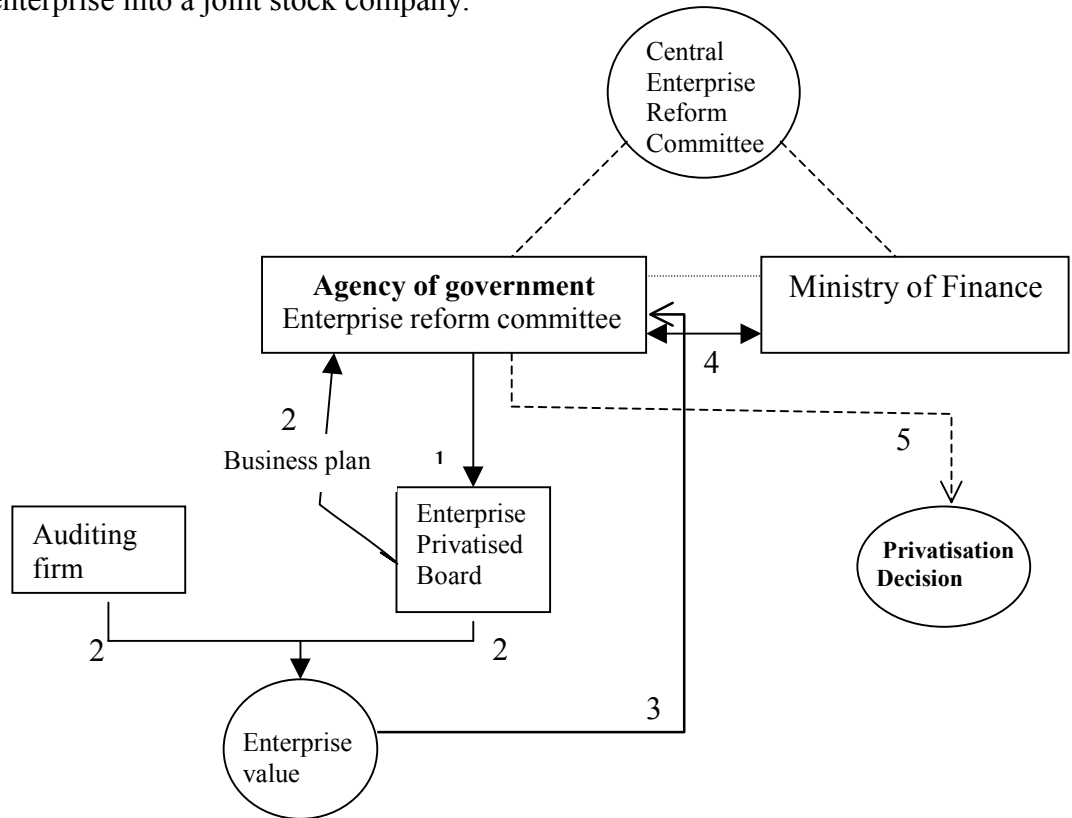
enterprise into a joint stock company.

Central Enterprise Reform Committee

Agency of government
Enterprise reform committee

Ministry of Finance

4

2

Business plan

1

5

Auditing firm

Enterprise Privatised Board

Privatisation Decision

2

2

3

Enterprise value